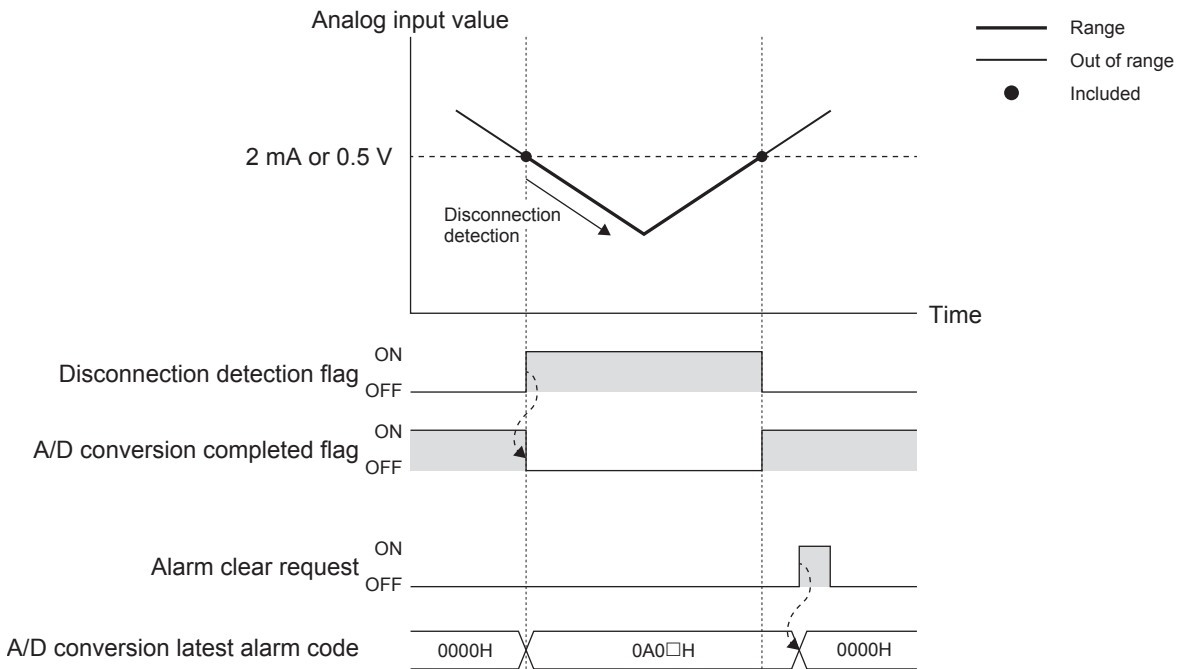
Analog input value

Range
Out of range
Included

2 mA or 0.5 V

Disconnection detection

Time

Disconnection detection flag ON OFF

A/D conversion completed flag ON OFF

Alarm clear request ON OFF

A/D conversion latest alarm code 0000H 0A0□H 0000H